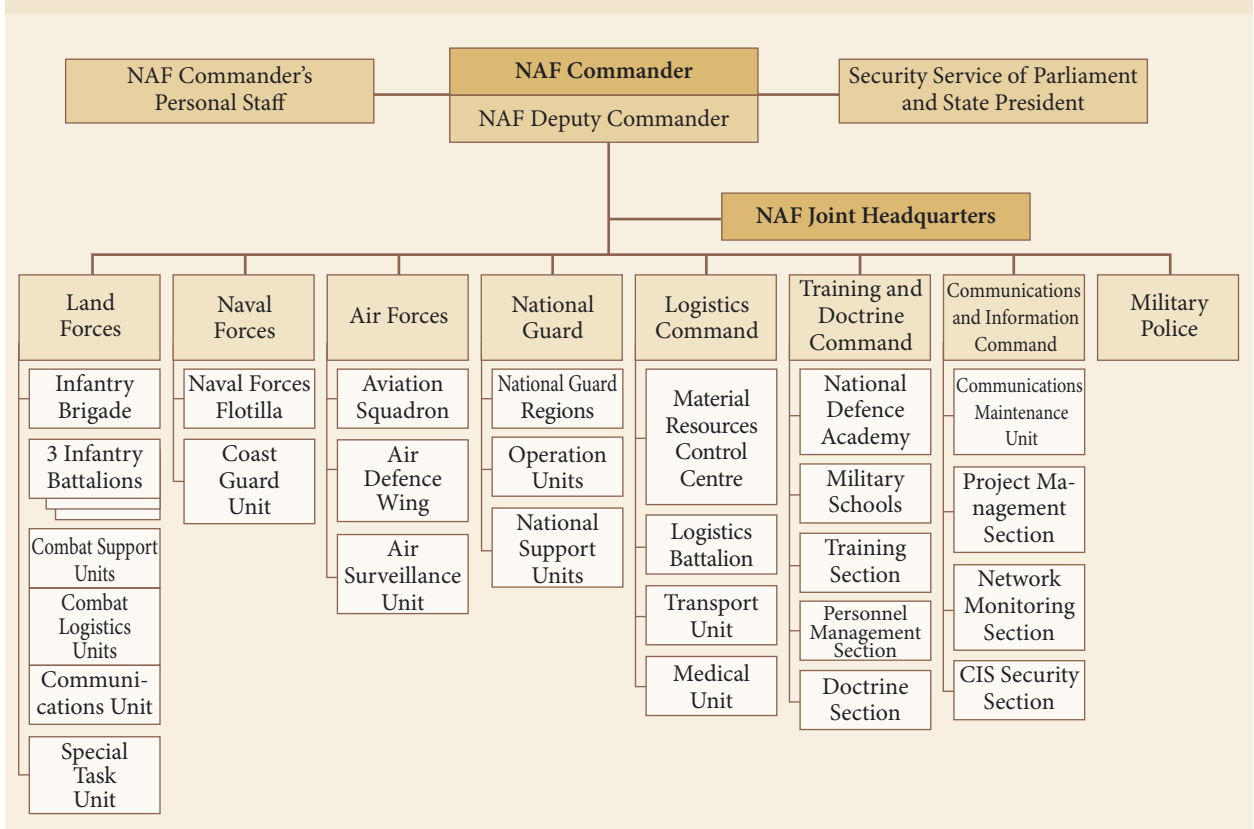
NAF Commander's Personal Staff

NAF Commander

NAF Deputy Commander

Security Service of Parliament and State President

NAF Joint Headquarters

Land Forces

Infantry Brigade

3 Infantry Battalions

Combat Support Units

Combat Logistics Units

Communications Unit

Special Task Unit

Naval Forces

Naval Forces Flotilla

Coast Guard Unit

Air Forces

Aviation Squadron

Air Defence Wing

Air Surveillance Unit

National Guard

National Guard Regions

Operation Units

National Support Units

Logistics Command

Material Resources Control Centre

Logistics Battalion

Transport Unit

Medical Unit

Training and Doctrine Command

National Defence Academy

Military Schools

Training Section

Personnel Management Section

Doctrine Section

Communications and Information Command

Communications Maintenance Unit

Project Management Section

Network Monitoring Section

CIS Security Section

Military Police